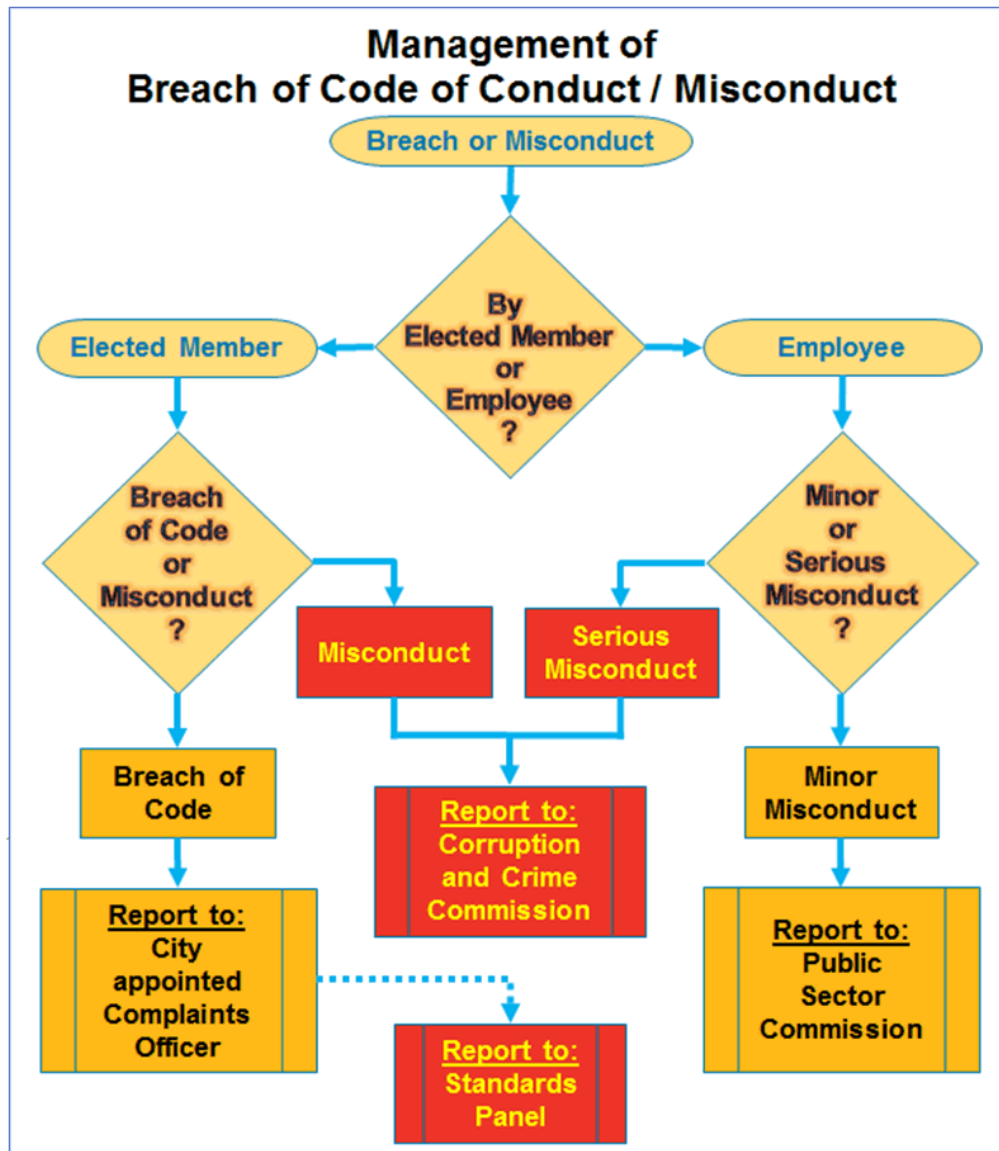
Management of
Breach of Code of Conduct / Misconduct

Breach or Misconduct

By Elected Member or Employee ?

Elected Member

Employee

Breach of Code or Misconduct ?

Minor or Serious Misconduct ?

Misconduct

Serious Misconduct

Breach of Code

Report to: Corruption and Crime Commission

Minor Misconduct

Report to: City appointed Complaints Officer

Report to: Public Sector Commission

Report to: Standards Panel